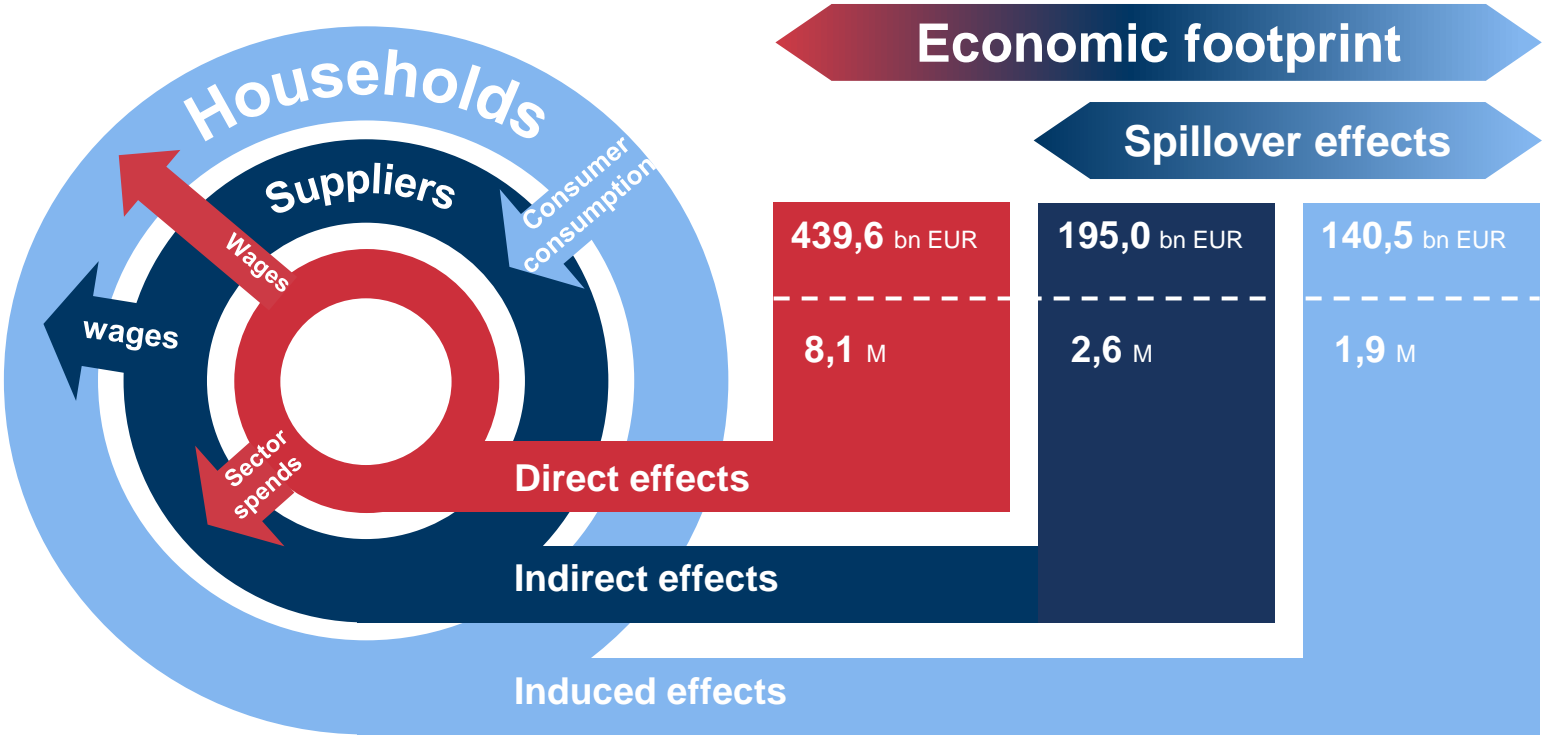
Economic footprint

Spillover effects

Households

Suppliers

Consumer consumption

Wages

wages

Sector spends

439,6 bn EUR

8,1 M

195,0 bn EUR

2,6 M

140,5 bn EUR

1,9 M

Direct effects

Indirect effects

Induced effects